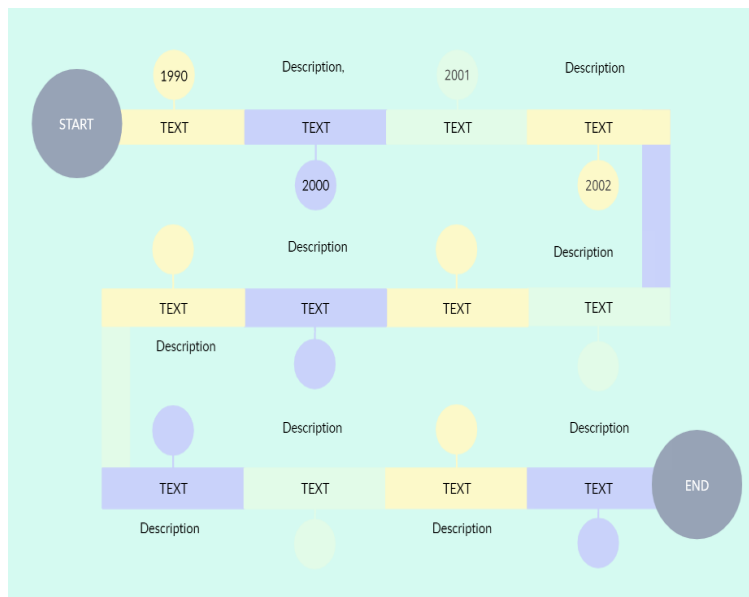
START

1990

Description,

2001

Description

TEXT

TEXT

TEXT

TEXT

2000

2002

Description

Description

TEXT

TEXT

TEXT

TEXT

Description

Description

Description

TEXT

TEXT

TEXT

TEXT

END

Description

Description